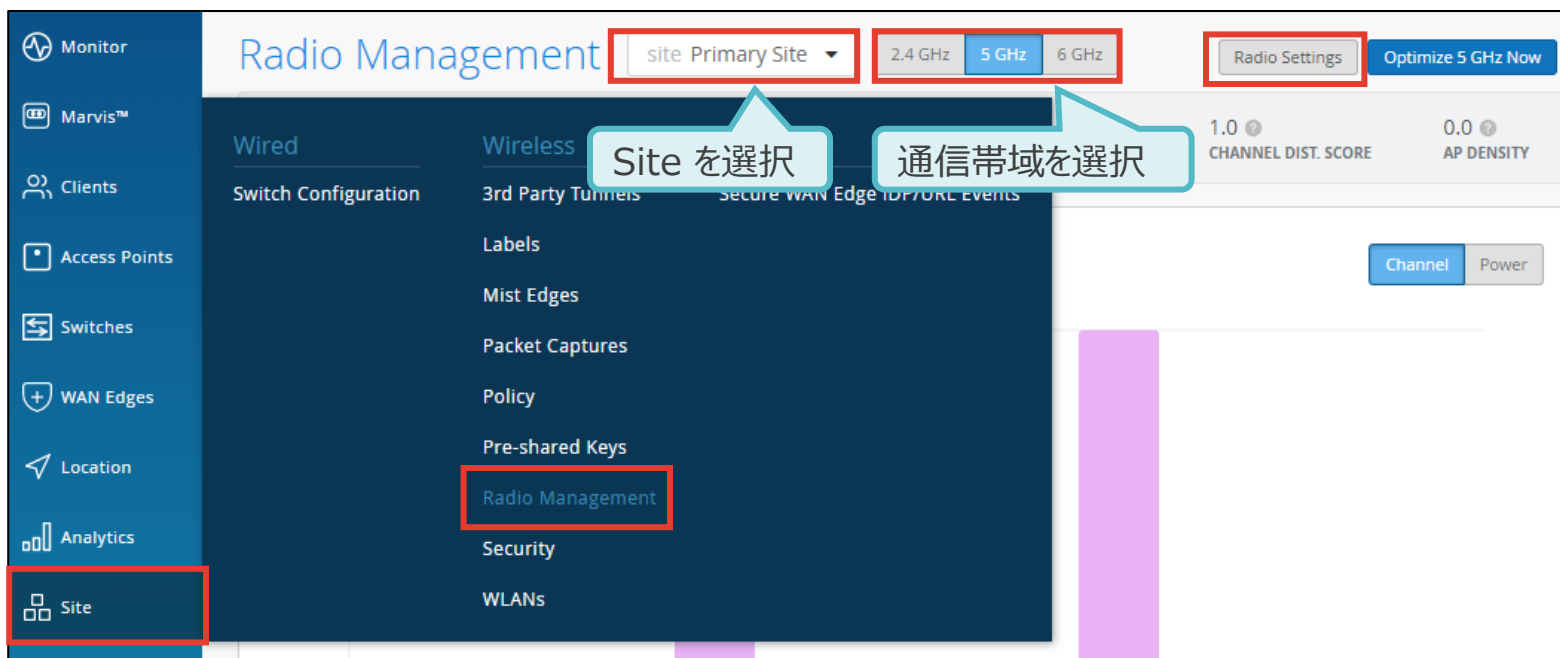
Monitor
Marvis™
Clients
Access Points
Switches
WAN Edges
Location
Analytics
Site

Radio Management

site Primary Site

2.4 GHz | 5 GHz | 6 GHz

Radio Settings

Optimize 5 GHz Now

Site を選択

通信帯域を選択

1.0
CHANNEL DIST. SCORE

0.0
AP DENSITY

Wired
Switch Configuration

Wireless
3rd Party Tunnels
Labels
Mist Edges
Packet Captures
Policy
Pre-shared Keys
Radio Management
Security
WLANs

Secure WAN Edge IDP/URL Events

Channel
Power